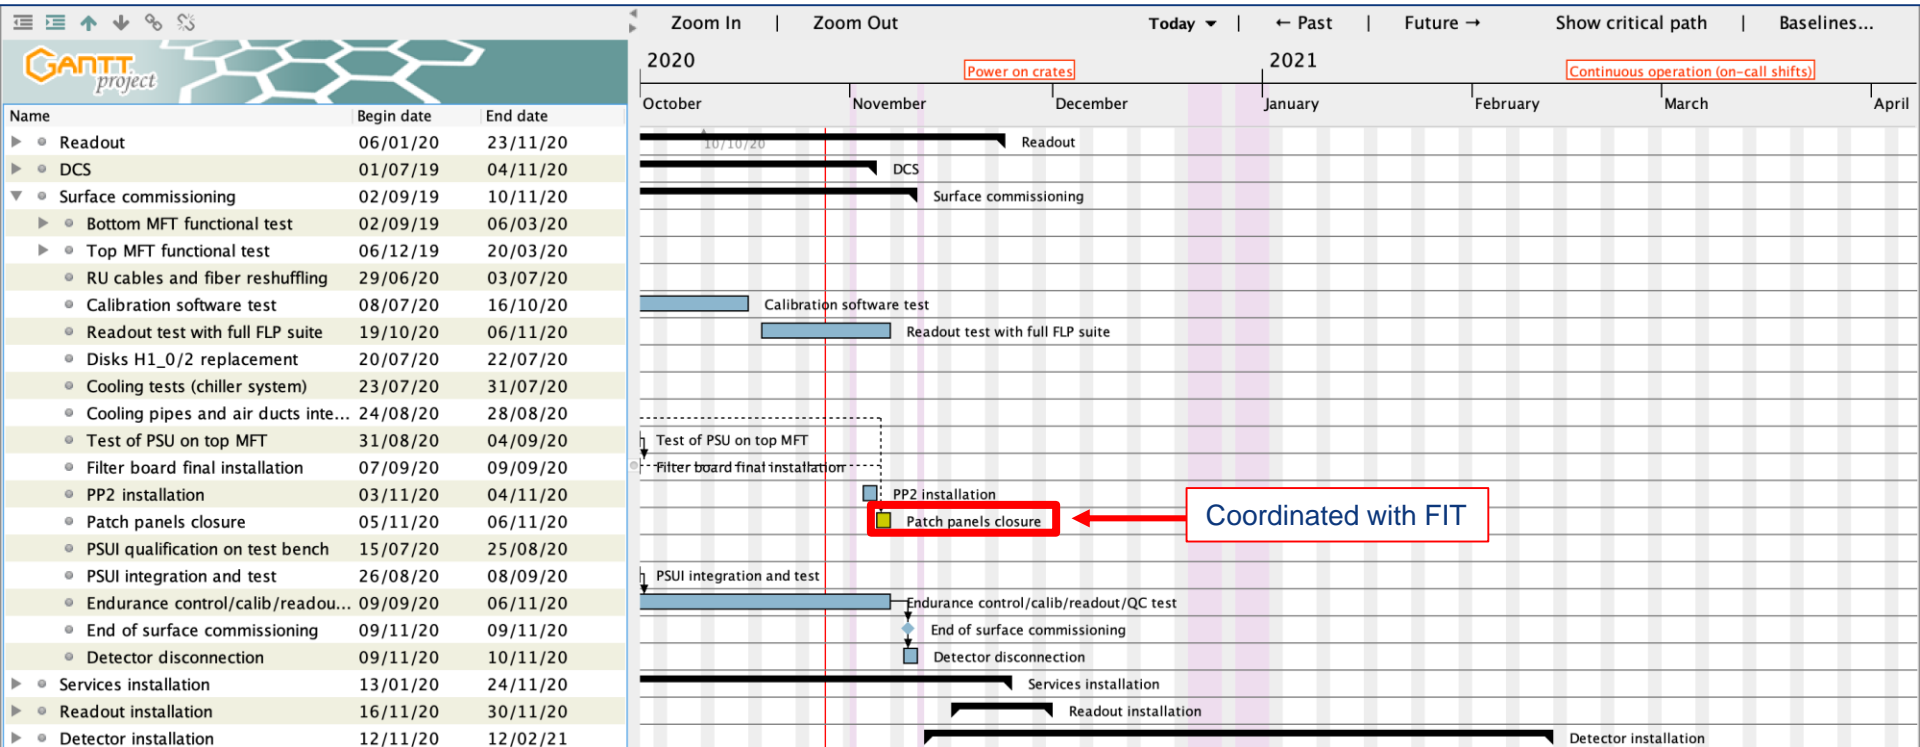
GANTT project

| Name | Begin date | End date |
|---|---|---|
| Readout | 06/01/20 | 23/11/20 |
| DCS | 01/07/19 | 04/11/20 |
| Surface commissioning | 02/09/19 | 10/11/20 |
| Bottom MFT functional test | 02/09/19 | 06/03/20 |
| Top MFT functional test | 06/12/19 | 20/03/20 |
| RU cables and fiber reshuffling | 29/06/20 | 03/07/20 |
| Calibration software test | 08/07/20 | 16/10/20 |
| Readout test with full FLP suite | 19/10/20 | 06/11/20 |
| Disks H1_0/2 replacement | 20/07/20 | 22/07/20 |
| Cooling tests (chiller system) | 23/07/20 | 31/07/20 |
| Cooling pipes and air ducts inte... | 24/08/20 | 28/08/20 |
| Test of PSU on top MFT | 31/08/20 | 04/09/20 |
| Filter board final installation | 07/09/20 | 09/09/20 |
| PP2 installation | 03/11/20 | 04/11/20 |
| Patch panels closure | 05/11/20 | 06/11/20 |
| PSUI qualification on test bench | 15/07/20 | 25/08/20 |
| PSUI integration and test | 26/08/20 | 08/09/20 |
| Endurance control/calib/readou... | 09/09/20 | 06/11/20 |
| End of surface commissioning | 09/11/20 | 09/11/20 |
| Detector disconnection | 09/11/20 | 10/11/20 |
| Services installation | 13/01/20 | 24/11/20 |
| Readout installation | 16/11/20 | 30/11/20 |
| Detector installation | 12/11/20 | 12/02/21 |

Zoom In | Zoom Out Today | ← Past | Future → Show critical path | Baselines...

2020 Power on crates 2021 Continuous operation (on-call shifts)

October November December January February March April

10/10/20 Readout
DCS
Surface commissioning
Calibration software test
Readout test with full FLP suite
Test of PSU on top MFT
Filter board final installation
PP2 installation
Patch panels closure
Coordinated with FIT
PSUI integration and test
Endurance control/calib/readout/QC test
End of surface commissioning
Detector disconnection
Services installation
Readout installation
Detector installation